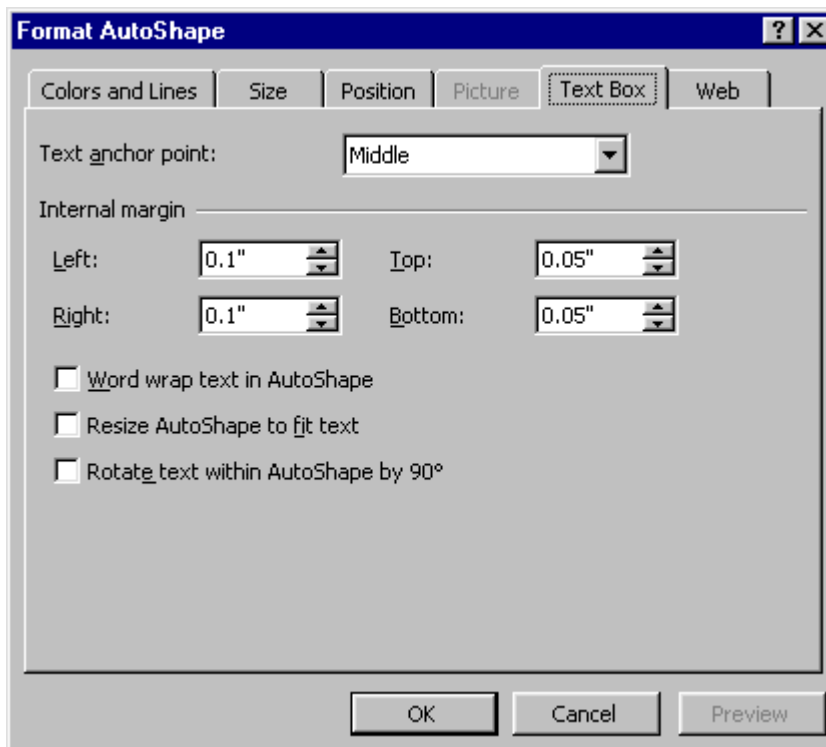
Format AutoShape

? X

Colors and Lines | Size | Position | Picture | Text Box | Web

Text anchor point: Middle

Internal margin

Left: 0.1"

Top: 0.05"

Right: 0.1"

Bottom: 0.05"

Word wrap text in AutoShape

Resize AutoShape to fit text

Rotate text within AutoShape by 90°

OK

Cancel

Preview